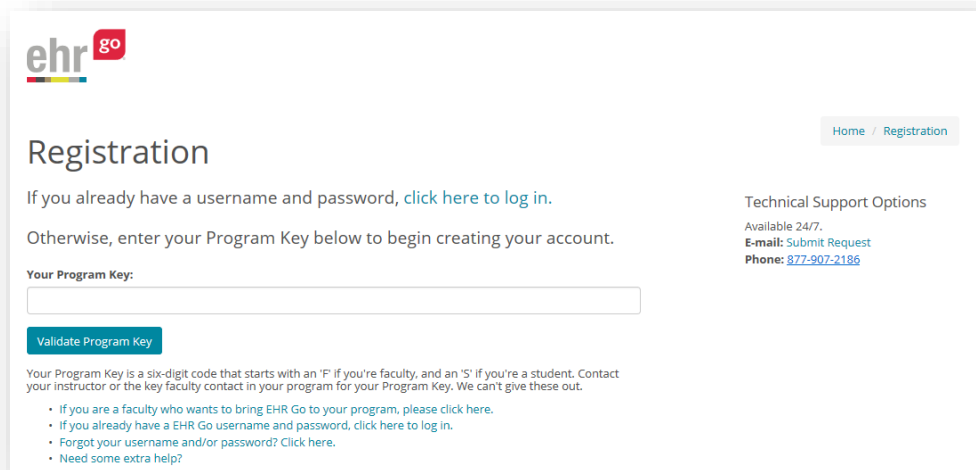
ehr go

Home / Registration

Registration

If you already have a username and password, click here to log in.

Otherwise, enter your Program Key below to begin creating your account.

Your Program Key:

Validate Program Key

Your Program Key is a six-digit code that starts with an 'F' if you're faculty, and an 'S' if you're a student. Contact your instructor or the key faculty contact in your program for your Program Key. We can't give these out.

- If you are a faculty who wants to bring EHR Go to your program, please click here.
- If you already have a EHR Go username and password, click here to log in.
- Forgot your username and/or password? Click here.
- Need some extra help?

Technical Support Options

Available 24/7.
E-mail: Submit Request
Phone: 877-907-2186